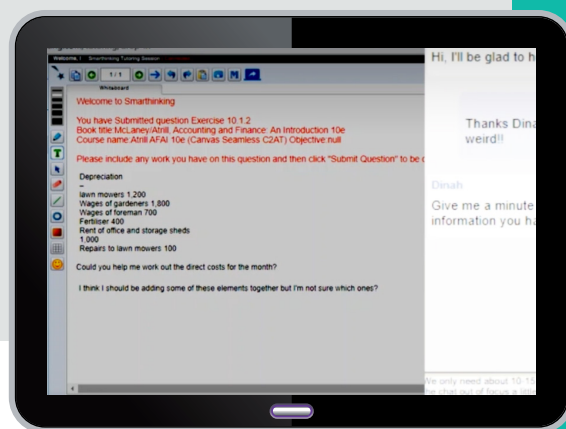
Welcome, I    Smarthinking Tutoring Session

1 / 1

Whiteboard

Welcome to Smarthinking

You have Submitted question Exercise 10.1.2
Book title:McLaney/Atrill, Accounting and Finance: An Introduction 10e
Course name:Atrill AFAI 10e (Canvas Seamless C2AT) Objective:null

Please include any work you have on this question and then click "Submit Question" to be c

Depreciation
–
lawn mowers 1,200
Wages of gardeners 1,800
Wages of foreman 700
Fertiliser 400
Rent of office and storage sheds
1,000
Repairs to lawn mowers 100

Could you help me work out the direct costs for the month?

I think I should be adding some of these elements together but I'm not sure which ones?

Hi, I'll be glad to h

Thanks Dina
weird!!

Dinah

Give me a minute
information you ha

We only need about 10:15
the chat out of focus a little